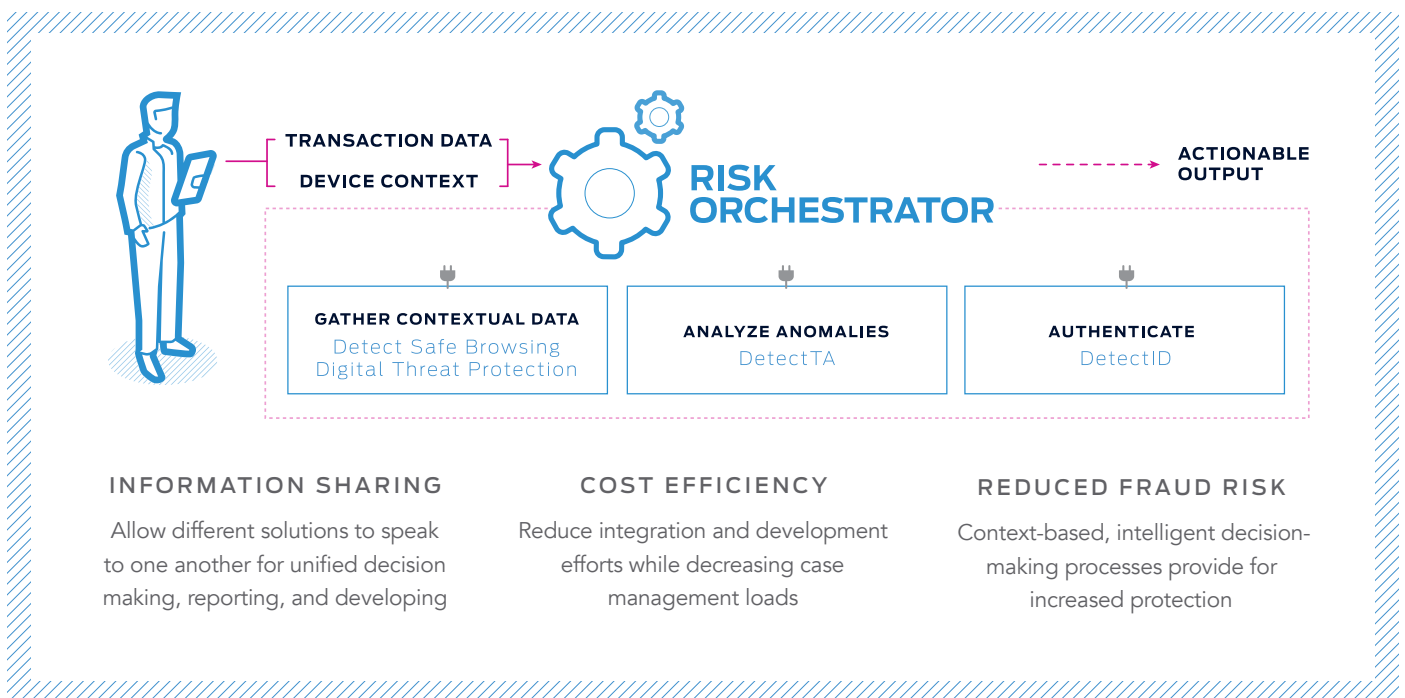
TRANSACTION DATA
DEVICE CONTEXT

RISK ORCHESTRATOR

ACTIONABLE OUTPUT

GATHER CONTEXTUAL DATA
Detect Safe Browsing
Digital Threat Protection

ANALYZE ANOMALIES
DetectTA

AUTHENTICATE
DetectID

INFORMATION SHARING

Allow different solutions to speak to one another for unified decision making, reporting, and developing

COST EFFICIENCY

Reduce integration and development efforts while decreasing case management loads

REDUCED FRAUD RISK

Context-based, intelligent decision-making processes provide for increased protection